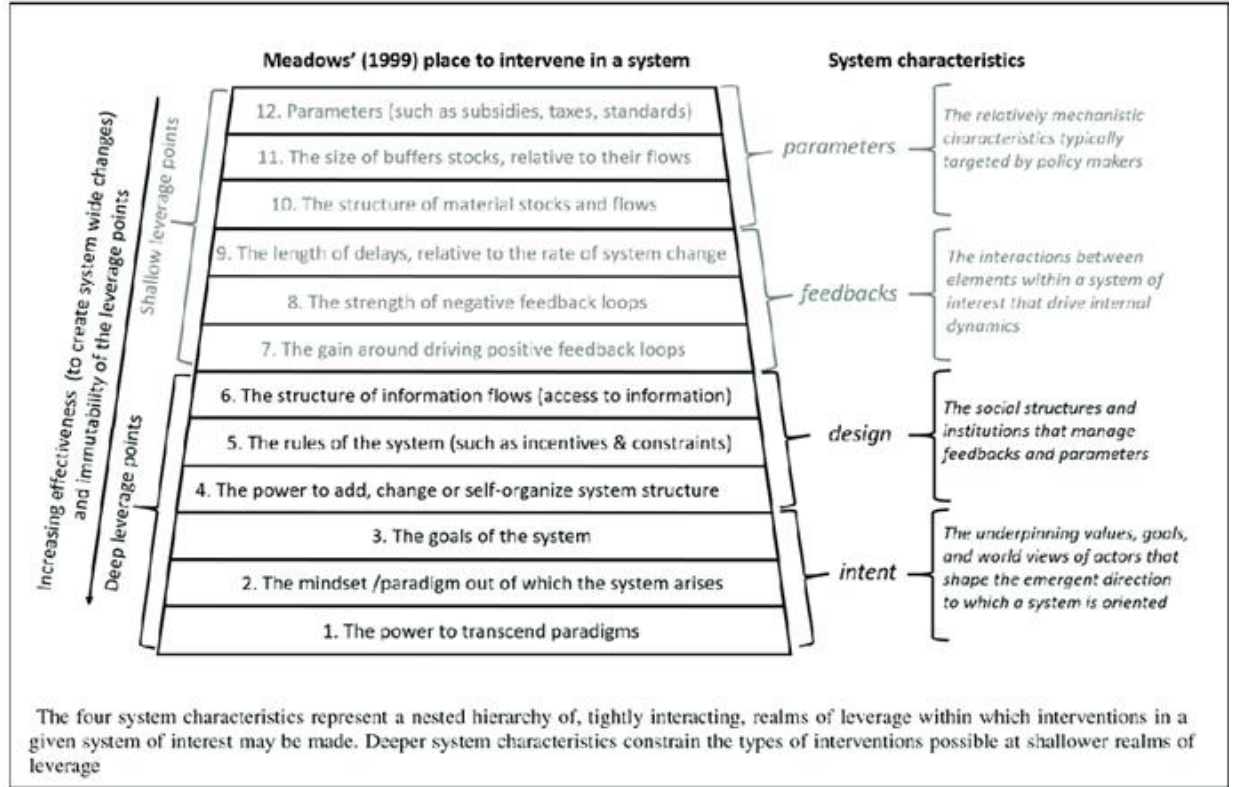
Meadows' (1999) place to intervene in a system

System characteristics

Increasing effectiveness (to create system wide changes) and immutability of the leverage points

Shallow leverage points

Deep leverage points

12. Parameters (such as subsidies, taxes, standards)

11. The size of buffers stocks, relative to their flows

10. The structure of material stocks and flows

9. The length of delays, relative to the rate of system change

8. The strength of negative feedback loops

7. The gain around driving positive feedback loops

6. The structure of information flows (access to information)

5. The rules of the system (such as incentives & constraints)

4. The power to add, change or self-organize system structure

3. The goals of the system

2. The mindset /paradigm out of which the system arises

1. The power to transcend paradigms

parameters

The relatively mechanistic characteristics typically targeted by policy makers

feedbacks

The interactions between elements within a system of interest that drive internal dynamics

design

The social structures and institutions that manage feedbacks and parameters

intent

The underpinning values, goals, and world views of actors that shape the emergent direction to which a system is oriented

The four system characteristics represent a nested hierarchy of, tightly interacting, realms of leverage within which interventions in a given system of interest may be made. Deeper system characteristics constrain the types of interventions possible at shallower realms of leverage